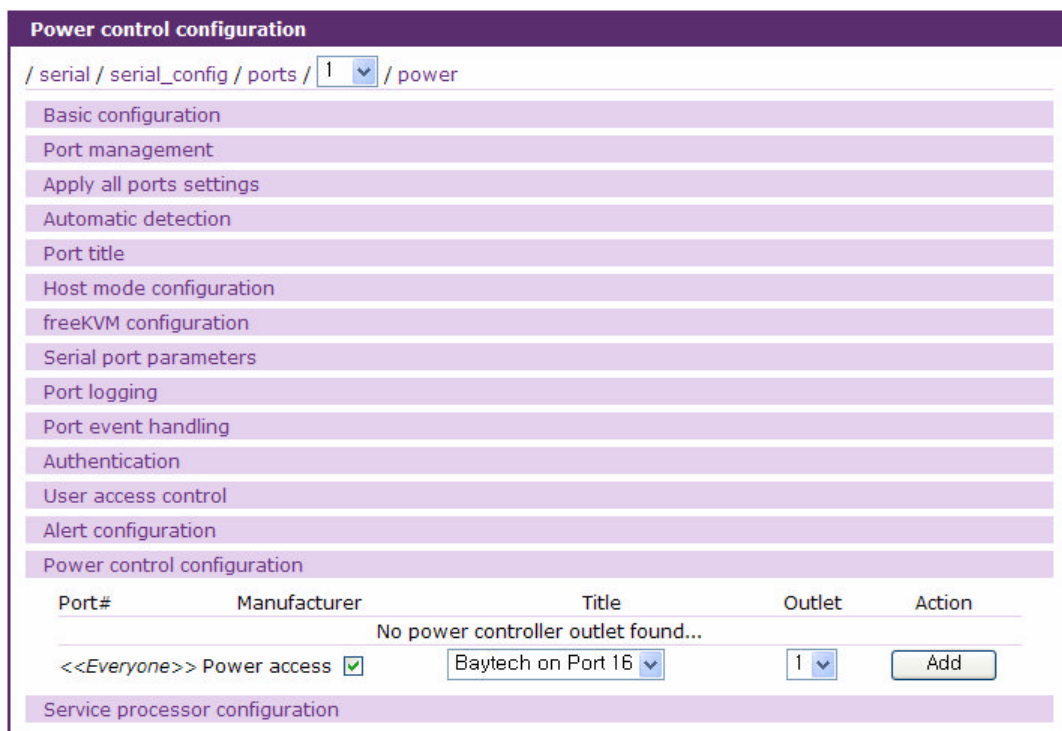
Power control configuration

/ serial / serial_config / ports / 1 / power

Basic configuration

Port management

Apply all ports settings

Automatic detection

Port title

Host mode configuration

freeKVM configuration

Serial port parameters

Port logging

Port event handling

Authentication

User access control

Alert configuration

Power control configuration

| Port# | Manufacturer | Title | Outlet | Action |
|---|---|---|---|---|
| No power controller outlet found... | | | | |
| <<Everyone>> Power access | | Baytech on Port 16 | 1 | Add |

Service processor configuration